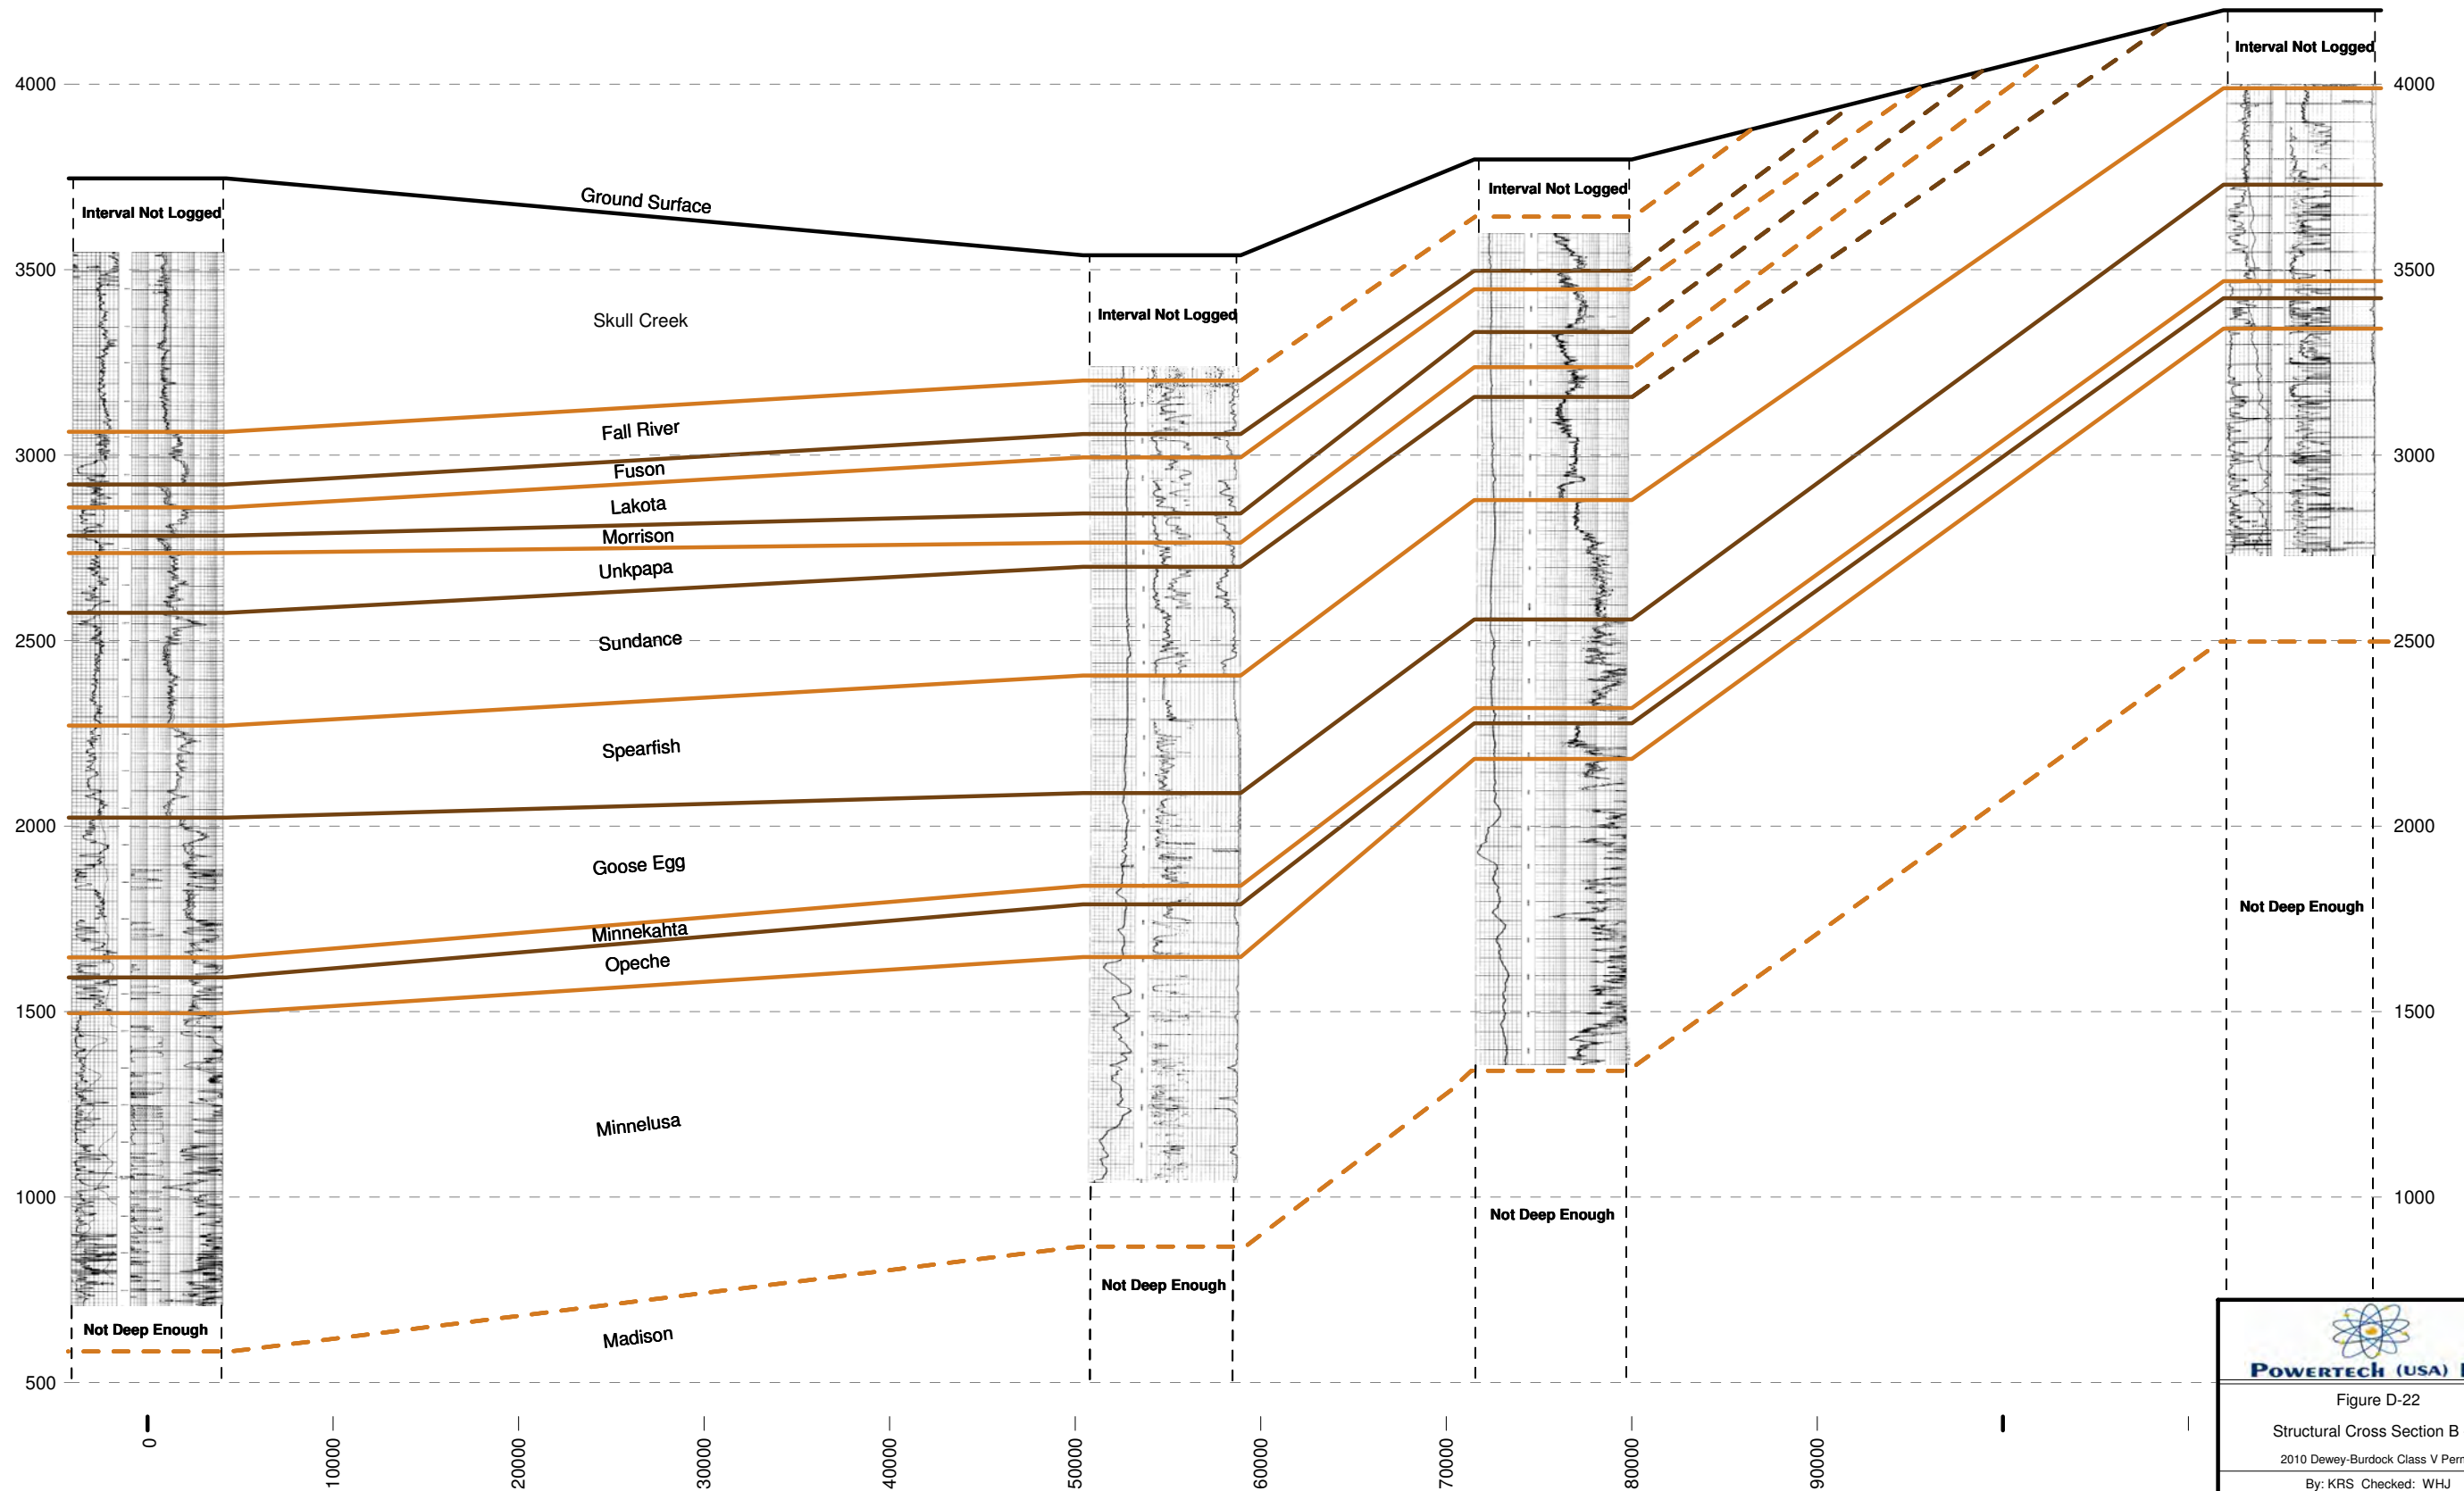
4000
3500
3000
2500
2000
1500
1000
500

4000
3500
3000
2500
2000
1500
1000

Interval Not Logged
Ground Surface
Interval Not Logged
Interval Not Logged
Interval Not Logged

Skull Creek
Fall River
Fuson
Lakota
Morrison
Unkpapa
Sundance
Spearfish
Goose Egg
Minnekahta
Opeche
Minnelusa
Madison

Not Deep Enough
Not Deep Enough
Not Deep Enough
Not Deep Enough

0
10000
20000
30000
40000
50000
60000
70000
80000
90000

POWERTECH (USA) I
Figure D-22
Structural Cross Section B
2010 Dewey-Burdock Class V Perm
By: KRS Checked: WHJ